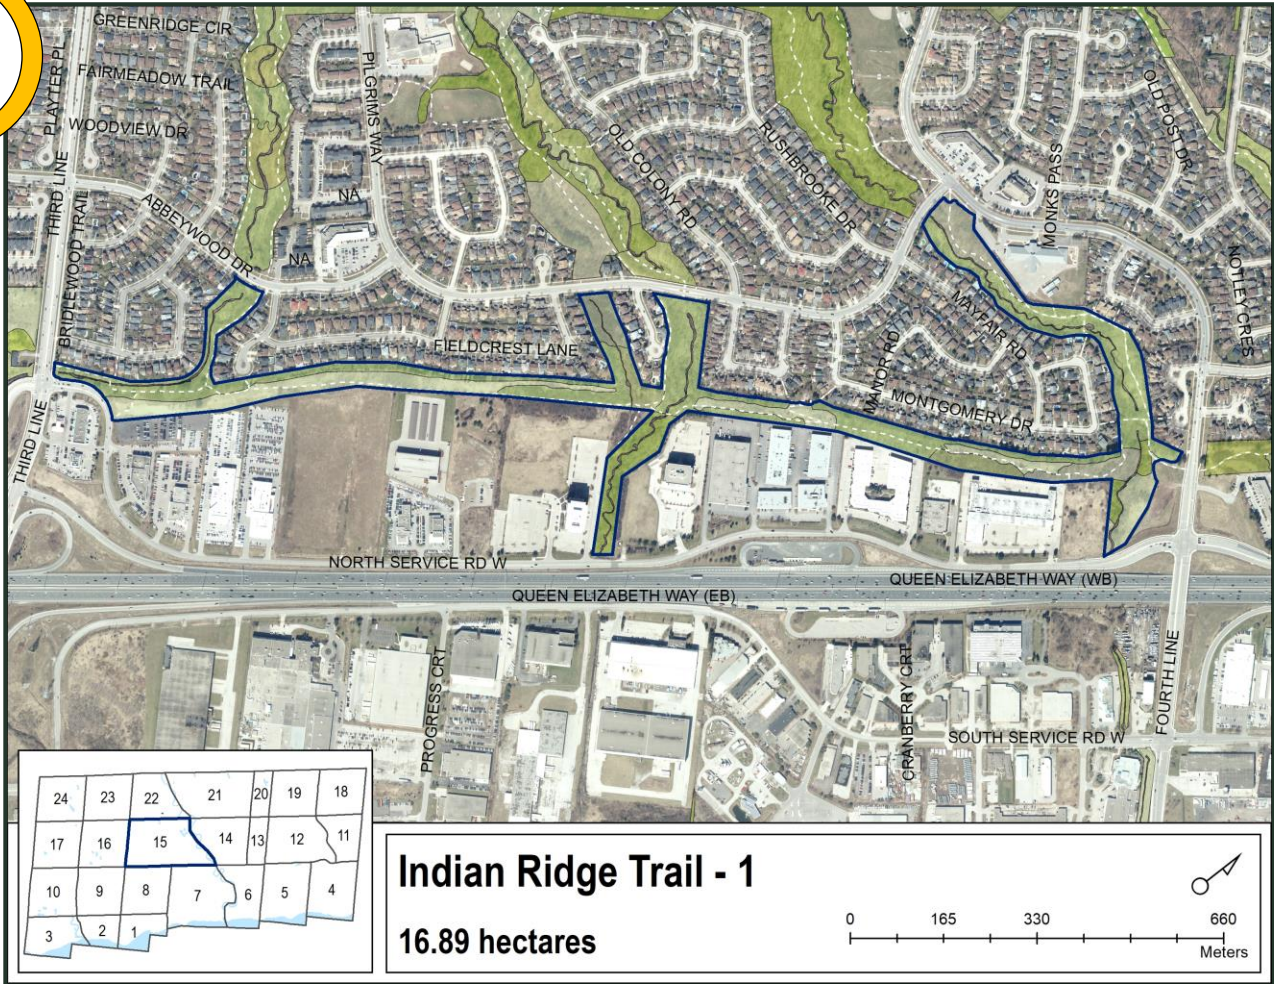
GREENRIDGE CIR
PLAYTER PL
FAIRMEADOW TRAIL
WOODVIEW DR
THIRD LINE
BRIDLEWOOD TRAIL
ABBEYWOOD DR
PILGRIMS WAY
NA
NA
OLD COLONY RD
RUSHBROOKE DR
MONKS PASS
OLD POST DR
NOTLEY CRES
MAYFAIR RD
MANOR RD
MONTGOMERY DR
FIELDCREST LANE
THIRD LINE
NORTH SERVICE RD W
QUEEN ELIZABETH WAY (WB)
QUEEN ELIZABETH WAY (EB)
PROGRESS CRT
CRANBERRY CRT
SOUTH SERVICE RD W
FOURTH LINE

24 23 22 21 20 19 18
17 16 15 14 13 12 11
10 9 8 7 6 5 4
3 2 1

Indian Ridge Trail - 1

16.89 hectares

0 165 330 660
Meters